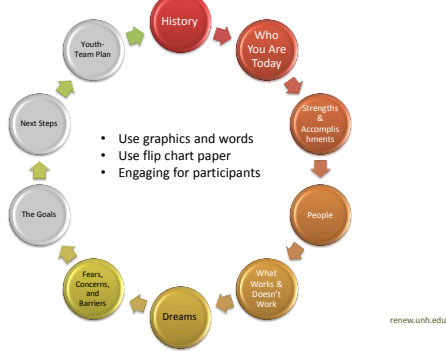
History

Who You Are Today

Strengths & Accomplishments

People

What Works & Doesn't Work

Dreams

Fears, Concerns, and Barriers

The Goals

Next Steps

Youth-Team Plan

• Use graphics and words
• Use flip chart paper
• Engaging for participants

renew.unh.edu